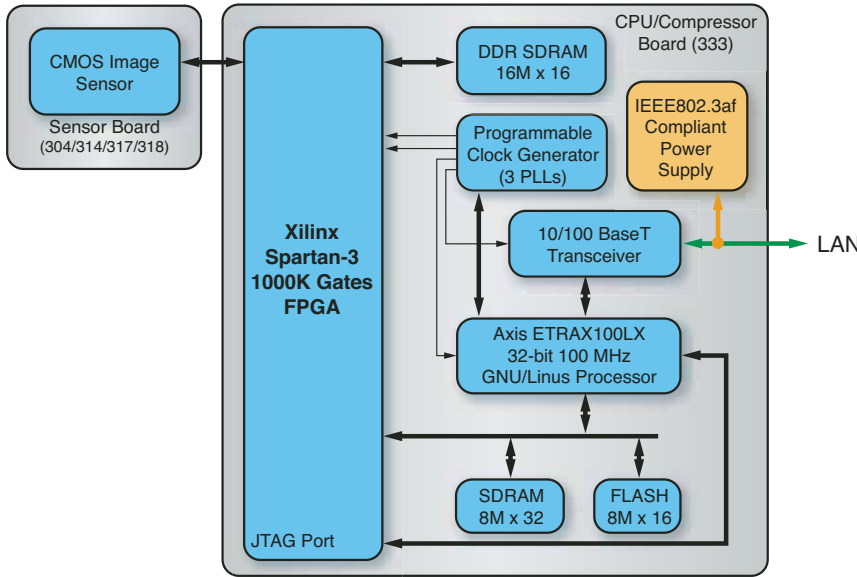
CMOS Image Sensor

Sensor Board (304/314/317/318)

CPU/Compressor Board (333)

Xilinx Spartan-3 1000K Gates FPGA

JTAG Port

DDR SDRAM 16M x 16

Programmable Clock Generator (3 PLLs)

IEEE802.3af Compliant Power Supply

10/100 BaseT Transceiver

LAN

Axis ETRAX100LX 32-bit 100 MHz GNU/Linus Processor

SDRAM 8M x 32

FLASH 8M x 16